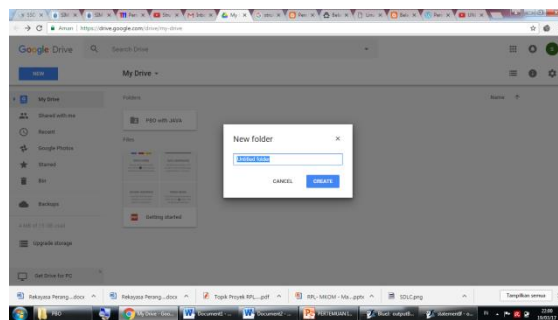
Aman | https://drive.google.com/drive/my-drive

Google Drive

Search Drive

NEW

My Drive

My Drive

Shared with me

Recent

Google Photos

Starred

Bin

Backups

Upgrade storage

Get Drive for PC

Folders

Name

PBO with JAVA

Files

Getting started

New folder

×

Untitled folder

CANCEL

CREATE

Rekayasa Perang....docx

Rekayasa Perang....docx

Topik Proyek RPL....pdf

RPL- MKOM - Ma....pptx

SDLC.png

Tampilkan semua

PBO

My Drive - Goo...

Document1 - ...

Document2 - ...

PERTEMUAN I...

Blue: output8...

statement# - ...